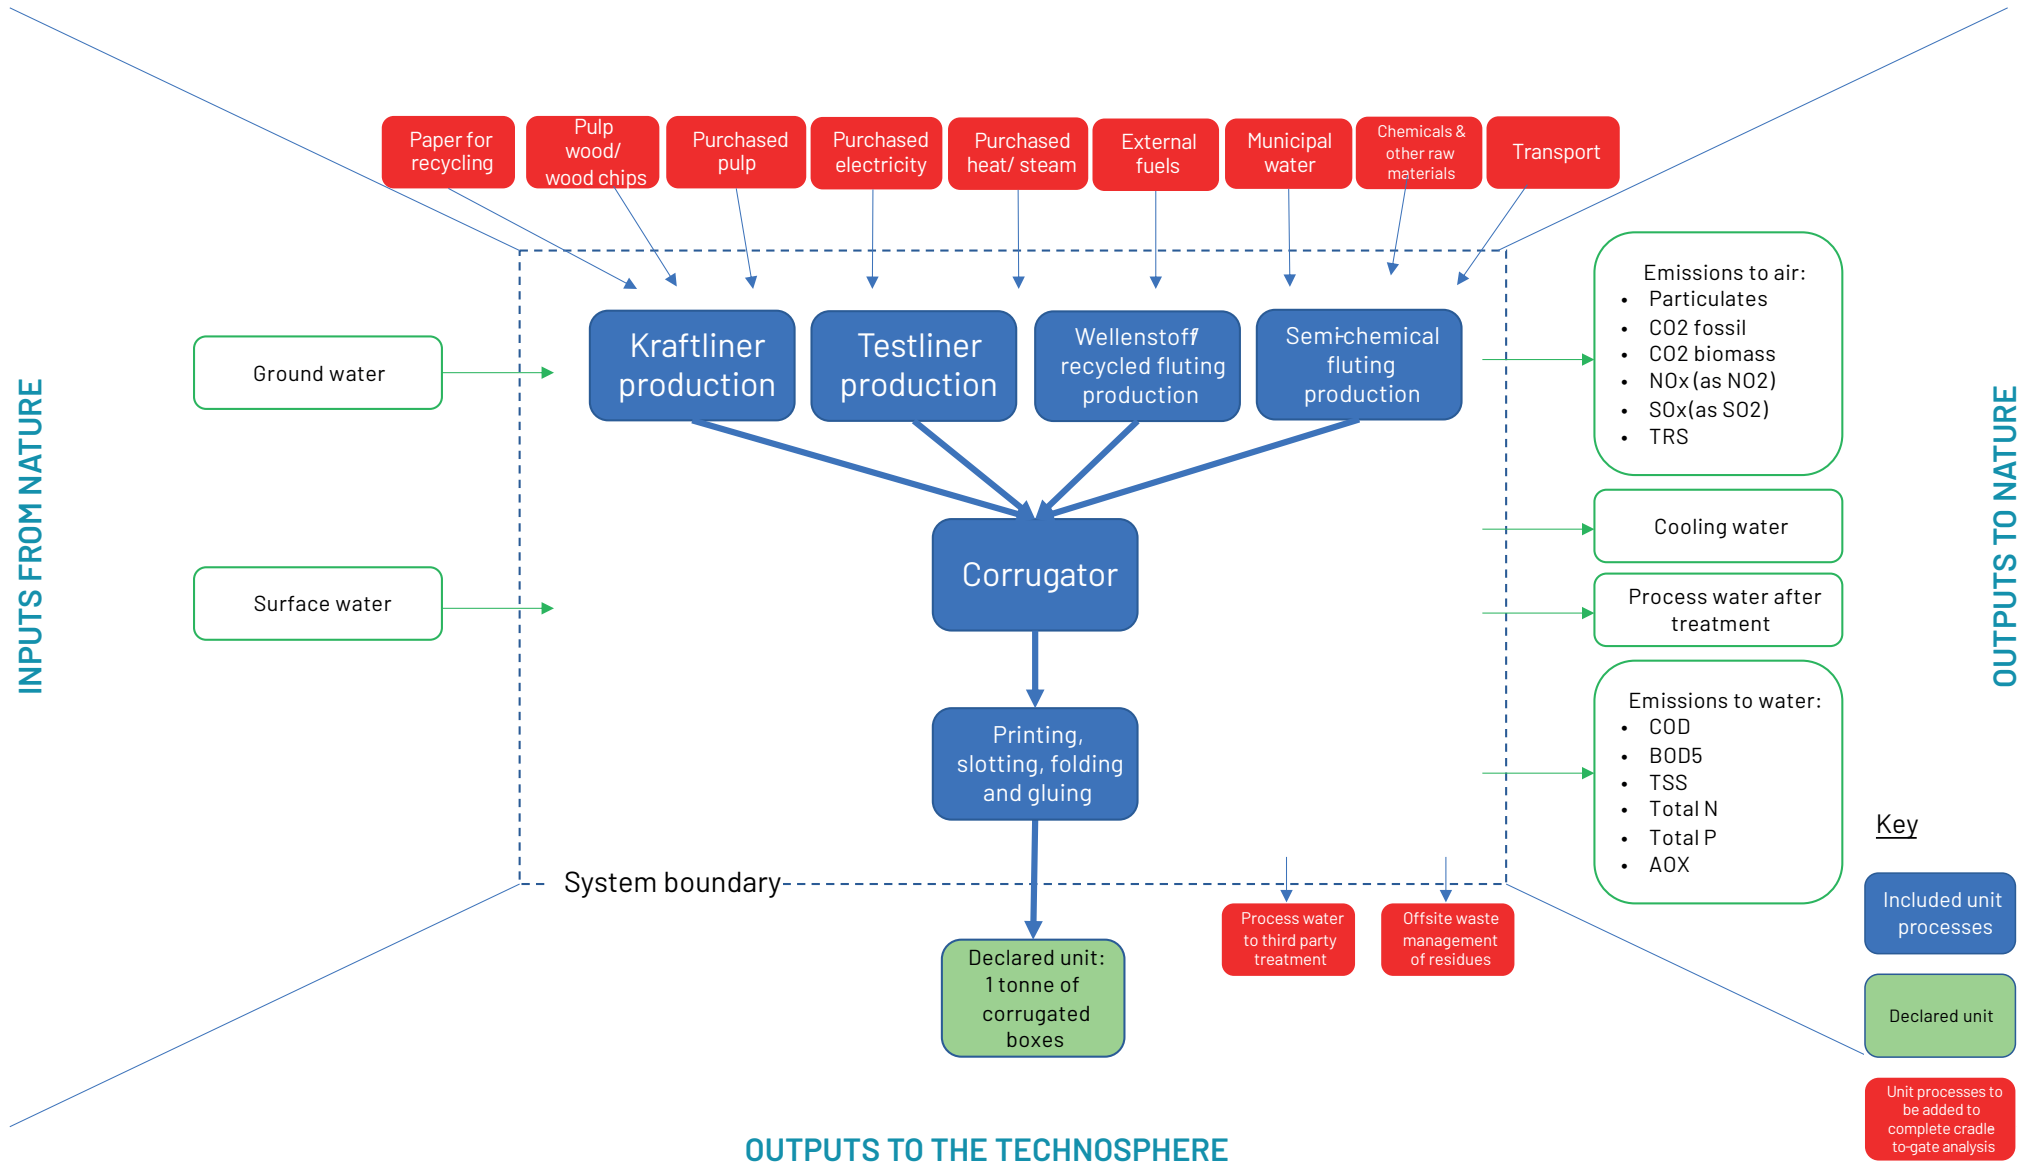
Paper for recycling

Pulp wood/ wood chips

Purchased pulp

Purchased electricity

Purchased heat/ steam

External fuels

Municipal water

Chemicals & other raw materials

Transport

INPUTS FROM NATURE

Ground water

Surface water

Kraftliner production

Testliner production

Wellenstoff recycled fluting production

Semi-chemical fluting production

Corrugator

Printing, slotting, folding and gluing

System boundary

Declared unit: 1 tonne of corrugated boxes

Process water to third party treatment

Offsite waste management of residues

Emissions to air:
- Particulates
- CO2 fossil
- CO2 biomass
- NOx (as NO2)
- SOx(as SO2)
- TRS

Cooling water

Process water after treatment

Emissions to water:
- COD
- BOD5
- TSS
- Total N
- Total P
- AOX

OUTPUTS TO NATURE

Key

Included unit processes

Declared unit

Unit processes to be added to complete cradle to-gate analysis

OUTPUTS TO THE TECHNOSPHERE